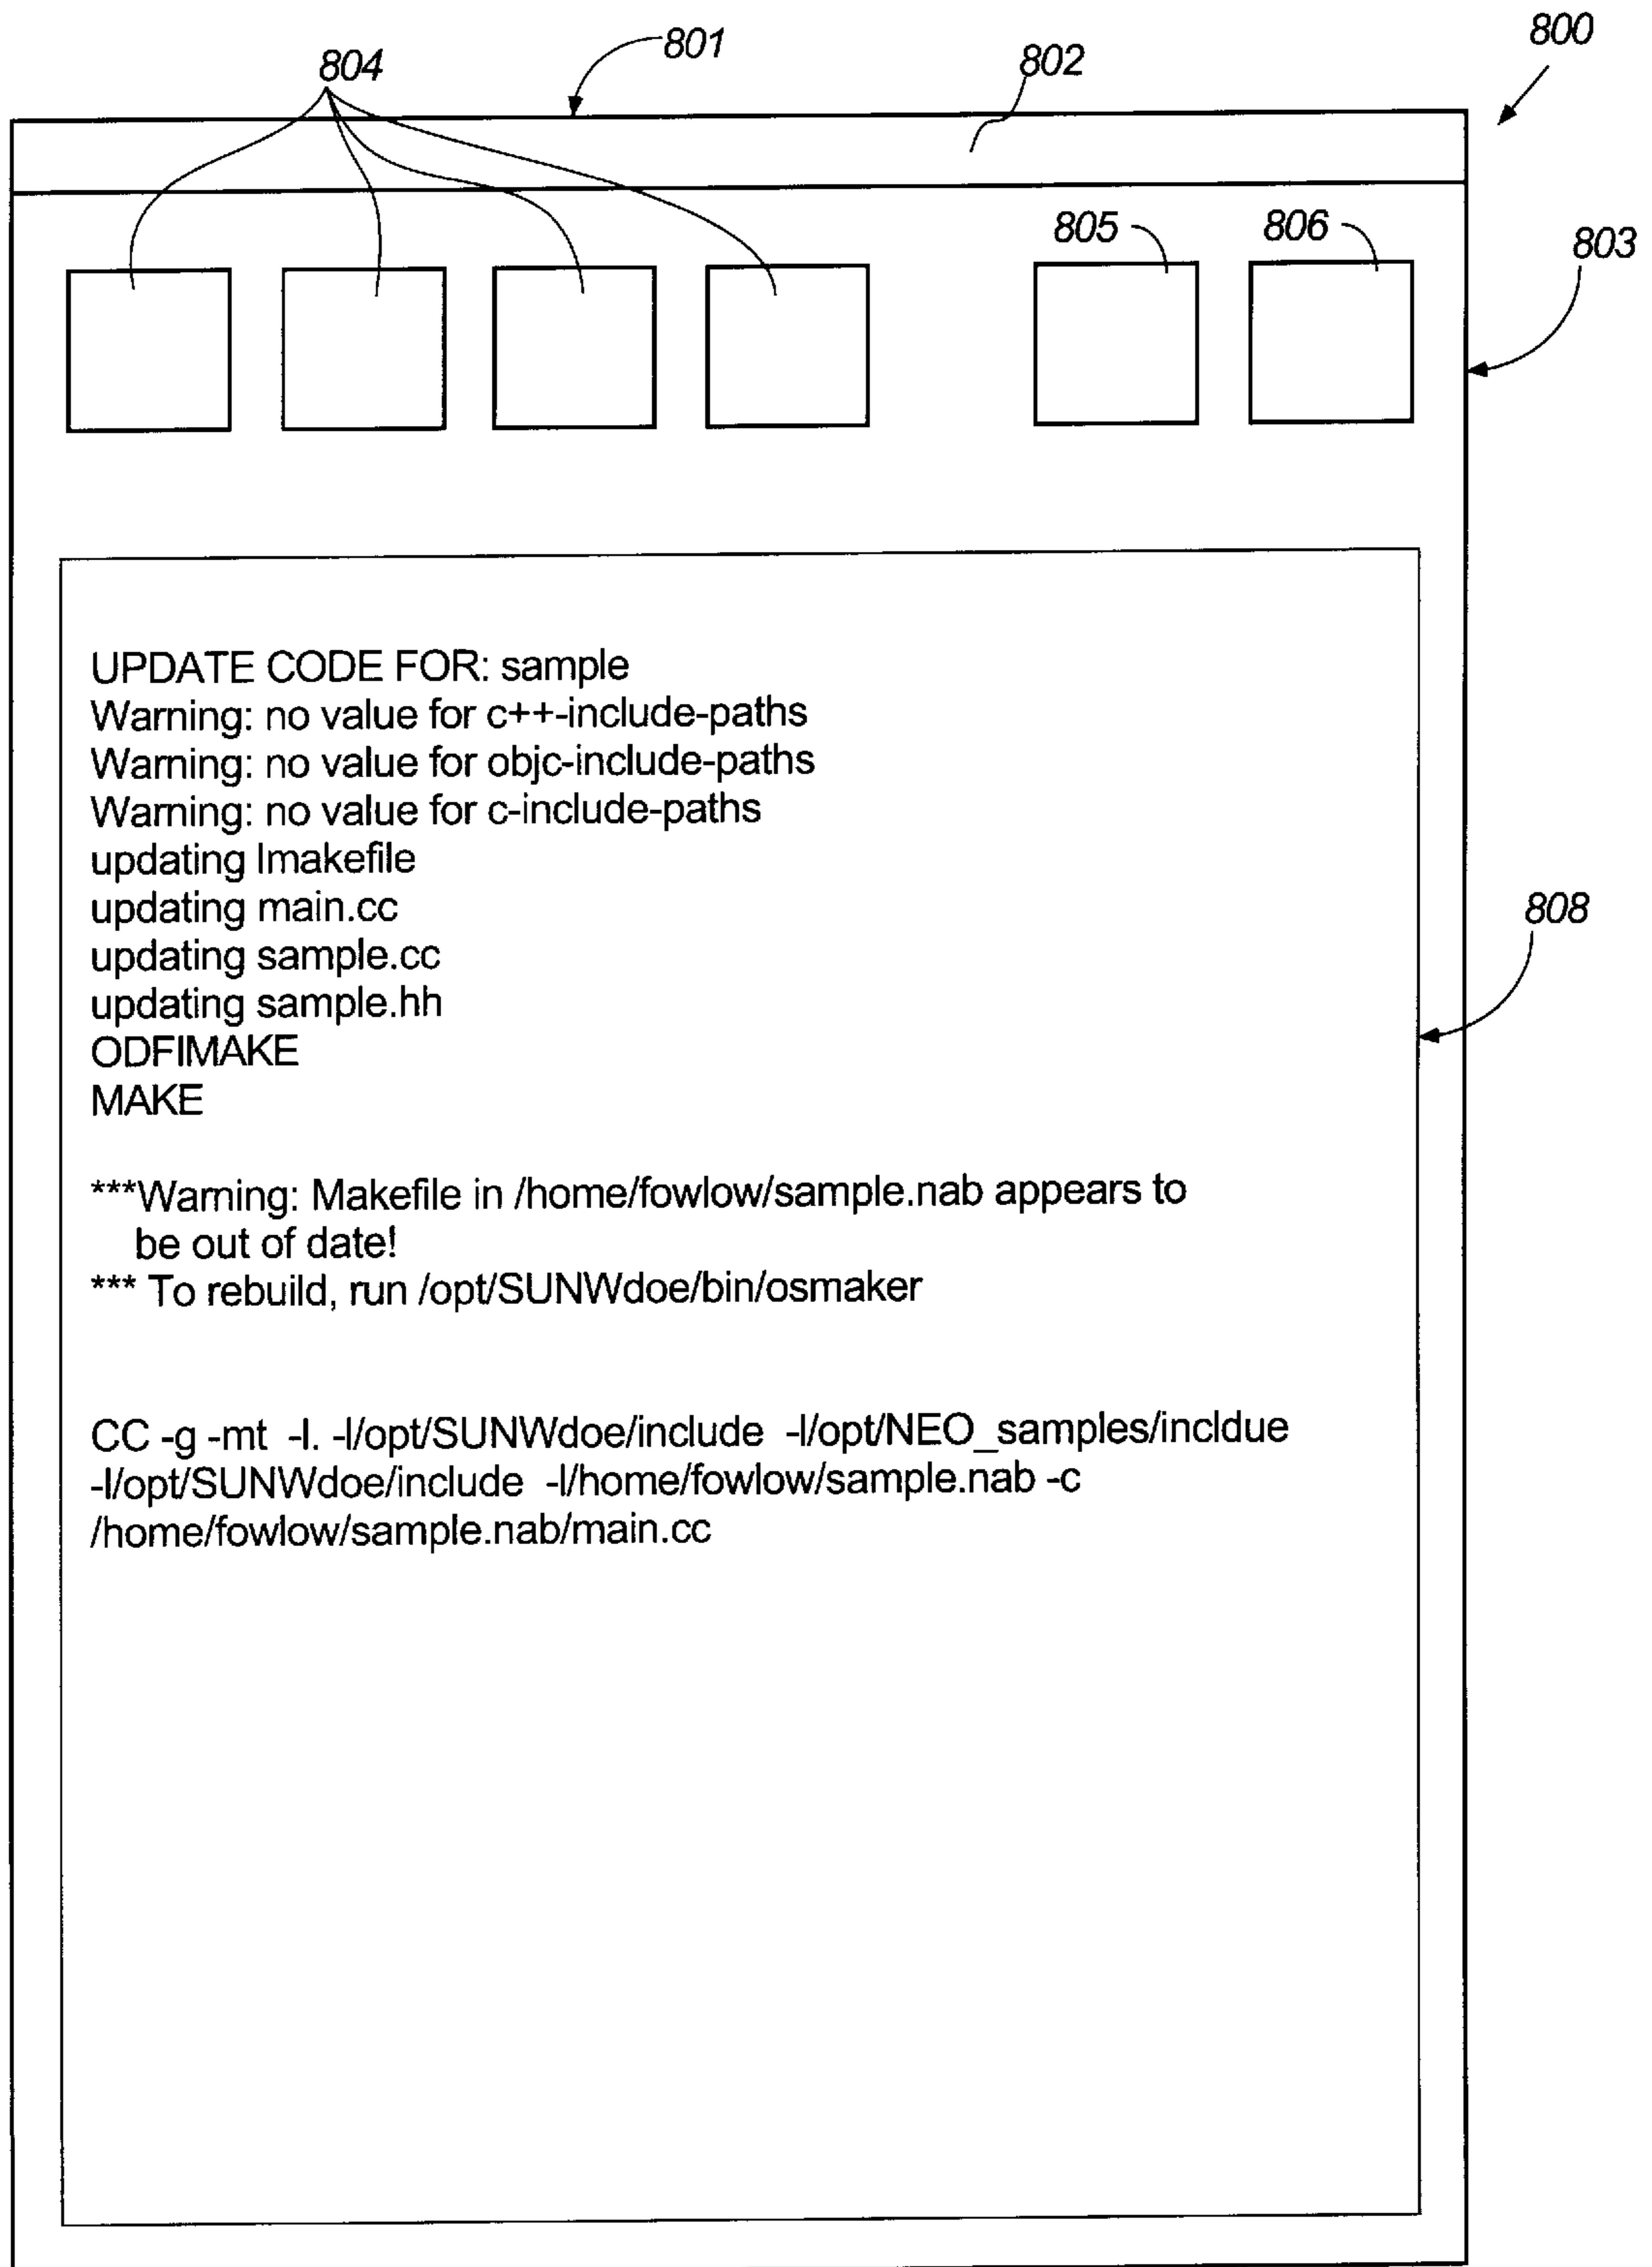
800
801
804
802
805
806
803

UPDATE CODE FOR: sample
Warning: no value for c++-include-paths
Warning: no value for objc-include-paths
Warning: no value for c-include-paths
updating Imakefile
updating main.cc
updating sample.cc
updating sample.hh
ODFIMAKE
MAKE

***Warning: Makefile in /home/fowlow/sample.nab appears to be out of date!
*** To rebuild, run /opt/SUNWdoe/bin/osmaker

CC -g -mt -I. -I/opt/SUNWdoe/include -I/opt/NEO_samples/incldue -I/opt/SUNWdoe/include -I/home/fowlow/sample.nab -c /home/fowlow/sample.nab/main.cc

808